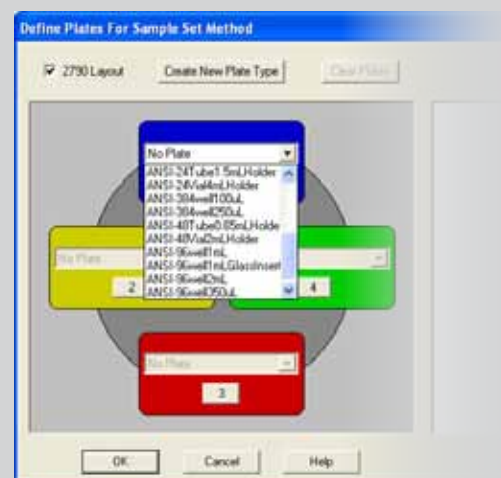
Define Plates For Sample Set Method

2790 Layout

Create New Plate Type

Clear Plates

No Plate

ANSI-24Tube1.5mLHolder
ANSI-24Vial4mLHolder
ANSI-384well100uL
ANSI-384well250uL
ANSI-48Tube0.85mLHolde
ANSI-48Vial2mLHolder
ANSI-96well1mL
ANSI-96well1mLGlassInsert
ANSI-96well2mL
ANSI-96well350uL

No Plate

2

4

No Plate

3

OK

Cancel

Help